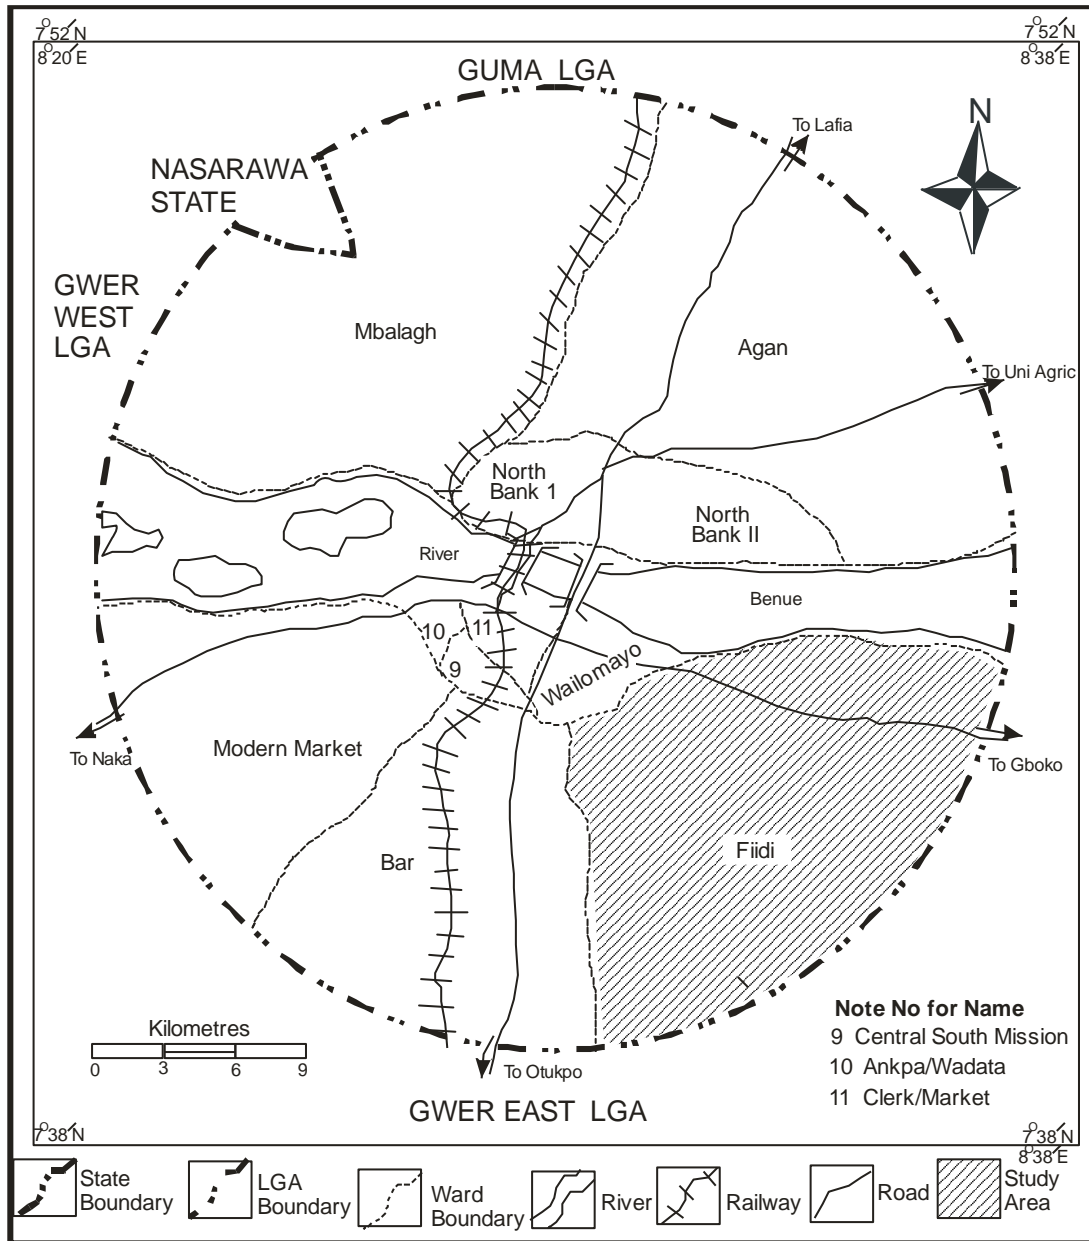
$7^{0}52'N$
$8^{0}20'E$

$7^{0}52'N$
$8^{0}38'E$

GUMA LGA

To Lafia

N

NASARAWA STATE

GWER WEST LGA

Mbalagh

Agan

To Uni Agric

North Bank 1

North Bank II

River

Benue

10

11

9

Wailomayo

To Naka

Modern Market

To Gboko

Bar

Fiidi

Note No for Name
9 Central South Mission
10 Ankpa/Wadata
11 Clerk/Market

Kilometres
0 3 6 9

To Otukpo

GWER EAST LGA

$7^{0}38'N$

$7^{0}38'N$
$8^{0}38'E$

State Boundary | LGA Boundary | Ward Boundary | River | Railway | Road | Study Area